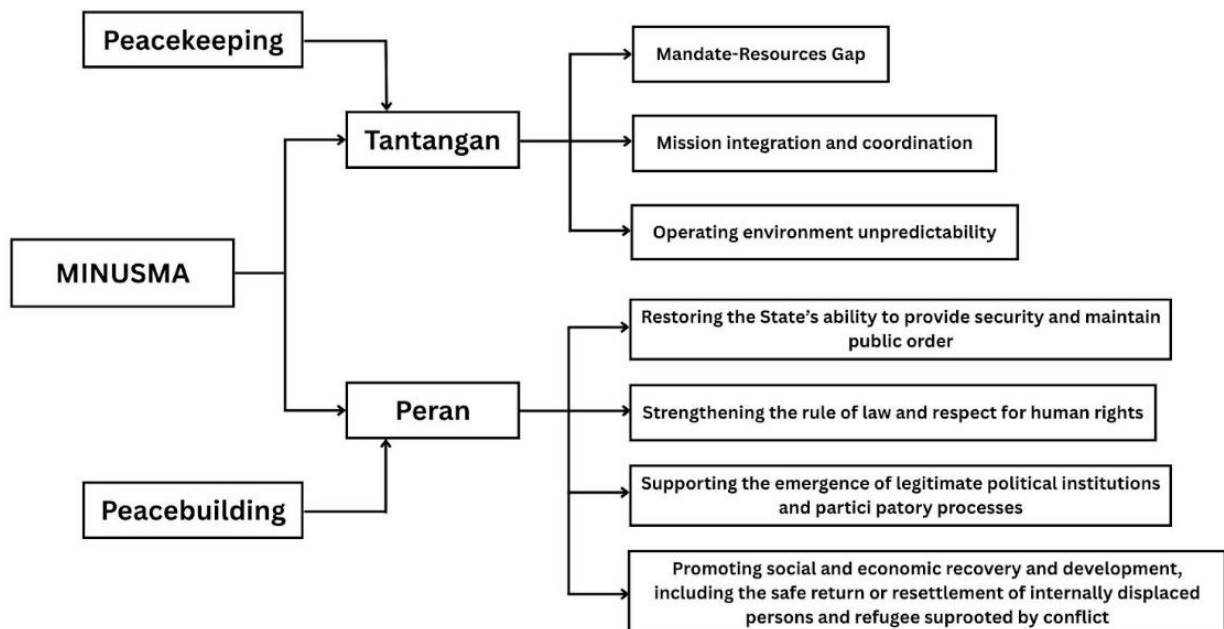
Peacekeeping

Tantangan

Mandate-Resources Gap

Mission integration and coordination

Operating environment unpredictability

MINUSMA

Peran

Restoring the State's ability to provide security and maintain public order

Strengthening the rule of law and respect for human rights

Supporting the emergence of legitimate political institutions and partici patory processes

Promoting social and economic recovery and development, including the safe return or resettlement of internally displaced persons and refugee suprooted by conflict

Peacebuilding